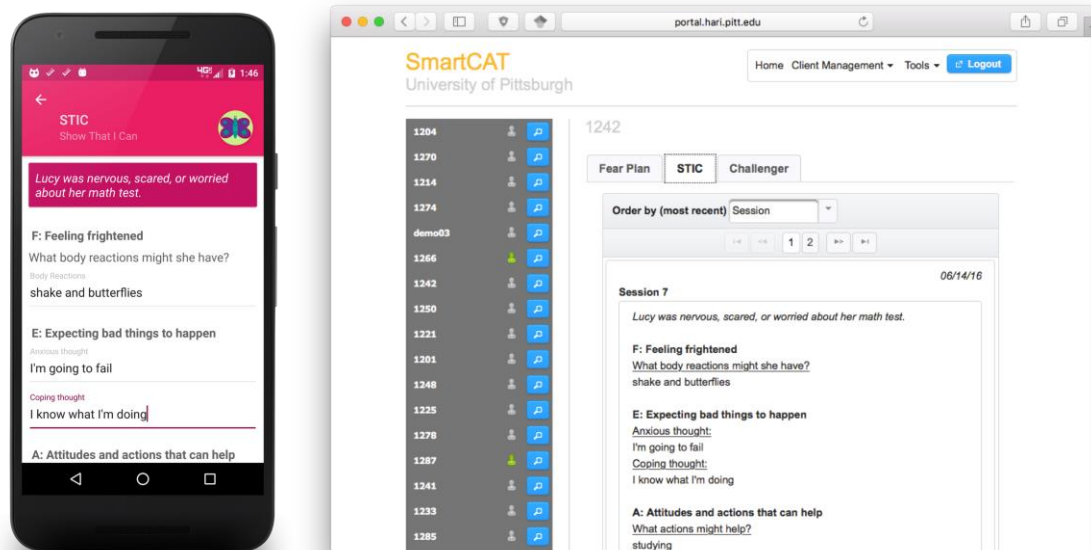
4G 1:46

STIC
Show That I Can

Lucy was nervous, scared, or worried about her math test.

F: Feeling frightened
What body reactions might she have?
Body Reactions
shake and butterflies

E: Expecting bad things to happen
Anxious thought
I'm going to fail
Coping thought
I know what I'm doing

A: Attitudes and actions that can help

portal.hari.pitt.edu

SmartCAT
University of Pittsburgh

Home Client Management Tools Logout

1204
1270
1214
1274
demo03
1266
1242
1250
1221
1201
1248
1225
1278
1287
1241
1233
1285

1242

Fear Plan STIC Challenger

Order by (most recent) Session

1 2

06/14/16
Session 7
Lucy was nervous, scared, or worried about her math test.

F: Feeling frightened
What body reactions might she have?
shake and butterflies

E: Expecting bad things to happen
Anxious thought:
I'm going to fail
Coping thought:
I know what I'm doing

A: Attitudes and actions that can help
What actions might help?
studying